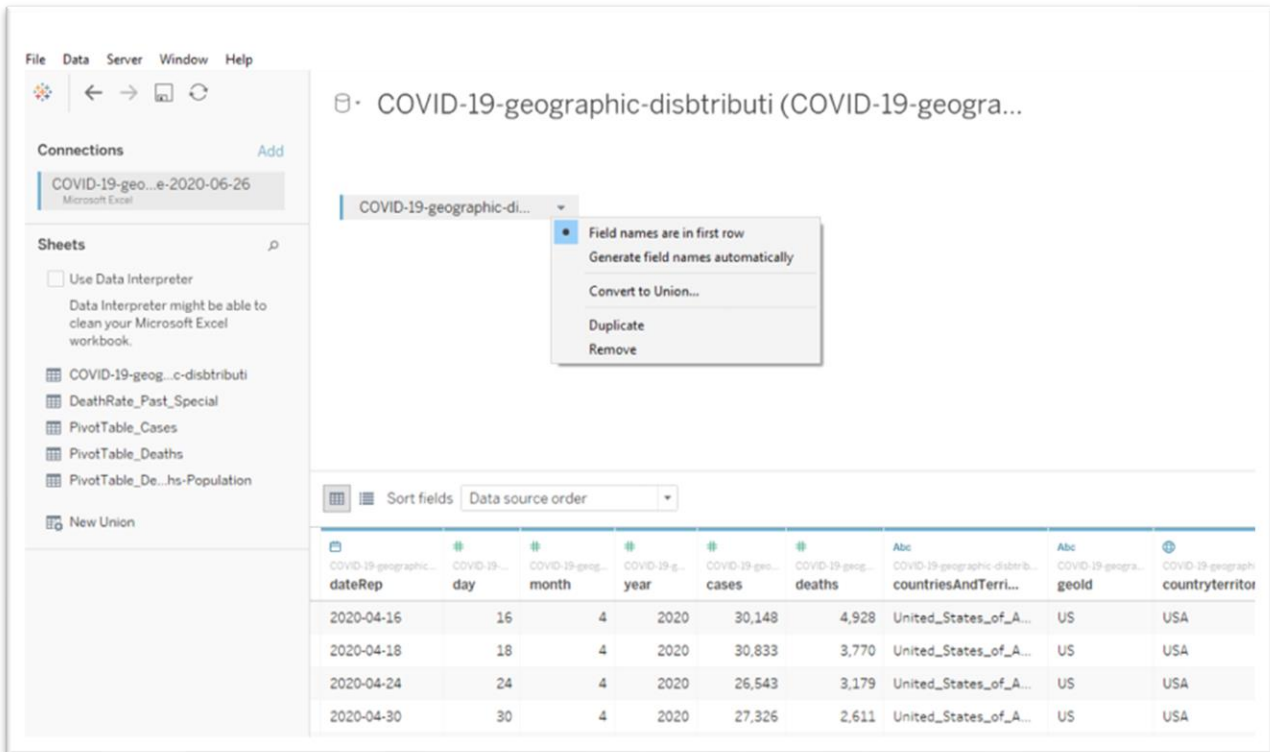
File Data Server Window Help

COVID-19-geographic-disbtributi (COVID-19-geogra...

Connections Add

COVID-19-geo...e-2020-06-26
Microsoft Excel

Sheets

Use Data Interpreter

Data Interpreter might be able to clean your Microsoft Excel workbook.

COVID-19-geog...c-disbtributi
DeathRate_Past_Special
PivotTable_Cases
PivotTable_Deaths
PivotTable_De...hs-Population

New Union

COVID-19-geographic-di...

Field names are in first row
Generate field names automatically
Convert to Union...
Duplicate
Remove

Sort fields Data source order

| COVID-19-geographic... dateRep | COVID-19-... day | COVID-19-geog... month | COVID-19-g... year | COVID-19-geo... cases | COVID-19-geog... deaths | Abc COVID-19-geographic-disbtrib... countriesAndTerri... | Abc COVID-19-geogra... geoId | COVID-19-geographi... countryterritor |
|---|---|---|---|---|---|---|---|---|
| 2020-04-16 | 16 | 4 | 2020 | 30,148 | 4,928 | United_States_of_A... | US | USA |
| 2020-04-18 | 18 | 4 | 2020 | 30,833 | 3,770 | United_States_of_A... | US | USA |
| 2020-04-24 | 24 | 4 | 2020 | 26,543 | 3,179 | United_States_of_A... | US | USA |
| 2020-04-30 | 30 | 4 | 2020 | 27,326 | 2,611 | United_States_of_A... | US | USA |